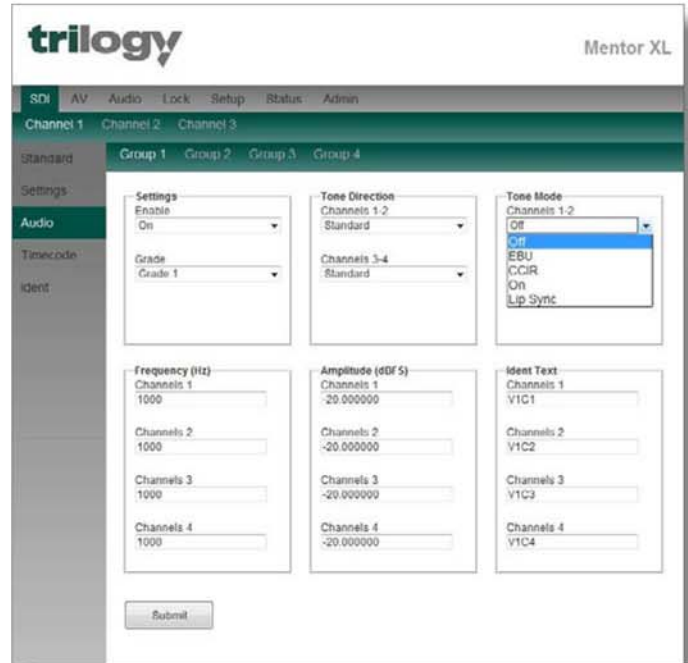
trilogy

Mentor XL

SDI AV Audio Lock Setup Status Admin

Channel 1 Channel 2 Channel 3

Standard
Settings
Audio
Timecode
Ident

Group 1 Group 2 Group 3 Group 4

Settings
Enable
On

Grade
Grade 1

Tone Direction
Channels 1-2
Standard

Channels 3-4
Standard

Tone Mode
Channels 1-2
Off
Off
EBU
CCIR
On
Lip Sync

Frequency (Hz)
Channels 1
1000

Channels 2
1000

Channels 3
1000

Channels 4
1000

Amplitude (dBFS)
Channels 1
-20.000000

Channels 2
-20.000000

Channels 3
-20.000000

Channels 4
-20.000000

Ident Text
Channels 1
V1C1

Channels 2
V1C2

Channels 3
V1C3

Channels 4
V1C4

Submit